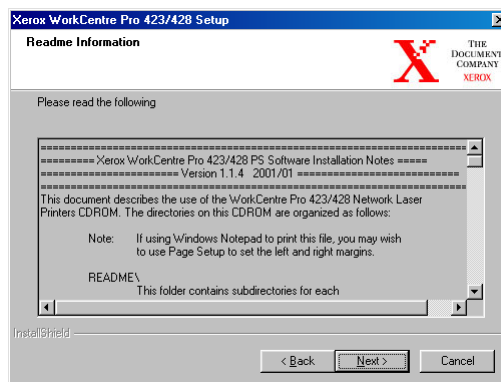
Xerox WorkCentre Pro 423/428 Setup

Readme Information

THE DOCUMENT COMPANY XEROX

Please read the following

=========================================================
========= Xerox WorkCentre Pro 423/428 PS Software Installation Notes =====
======================= Version 1.1.4 2001/01 ==========================
=========================================================
This document describes the use of the WorkCentre Pro 423/428 Network Laser Printers CDROM. The directories on this CDROM are organized as follows:

Note: If using Windows Notepad to print this file, you may wish to use Page Setup to set the left and right margins.

README\
This folder contains subdirectories for each

InstallShield

< Back Next > Cancel